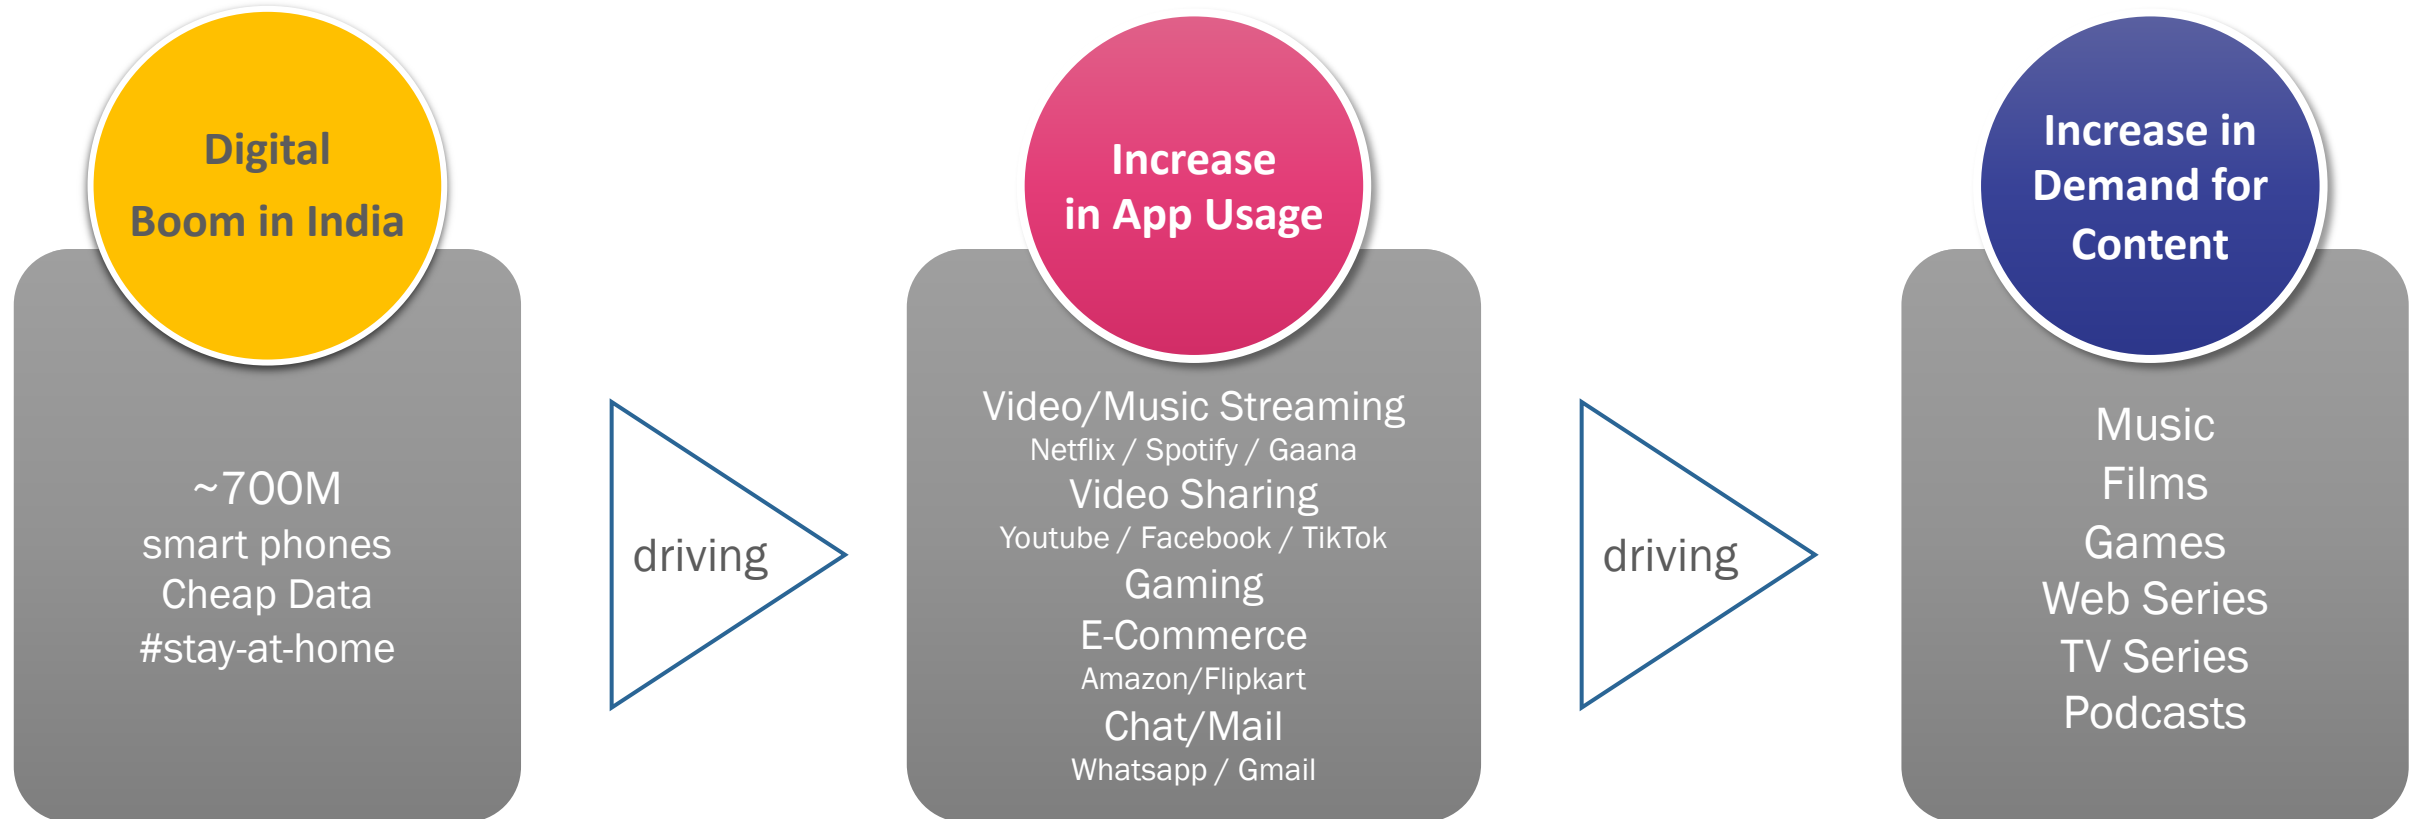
Digital Boom in India

~700M
smart phones
Cheap Data
#stay-at-home

driving

Increase in App Usage

Video/Music Streaming
Netflix / Spotify / Gaana
Video Sharing
Youtube / Facebook / TikTok
Gaming
E-Commerce
Amazon/Flipkart
Chat/Mail
Whatsapp / Gmail

driving

Increase in Demand for Content

Music
Films
Games
Web Series
TV Series
Podcasts